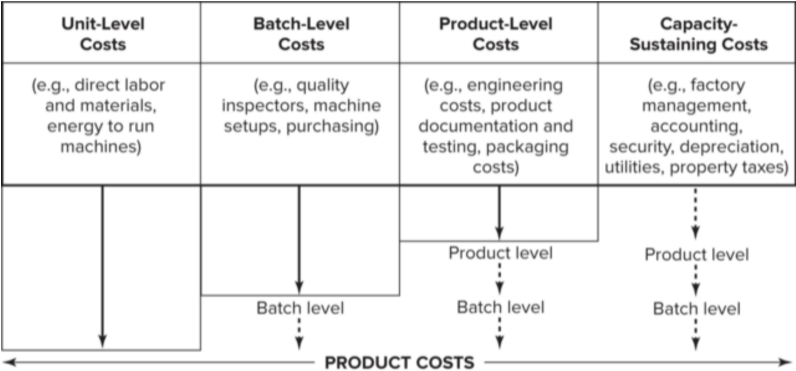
| Unit-Level Costs | Batch-Level Costs | Product-Level Costs | Capacity-Sustaining Costs |
|---|---|---|---|
| (e.g., direct labor and materials, energy to run machines) | (e.g., quality inspectors, machine setups, purchasing) | (e.g., engineering costs, product documentation and testing, packaging costs) | (e.g., factory management, accounting, security, depreciation, utilities, property taxes) |

Product level

Product level

Batch level

Batch level

Batch level

PRODUCT COSTS